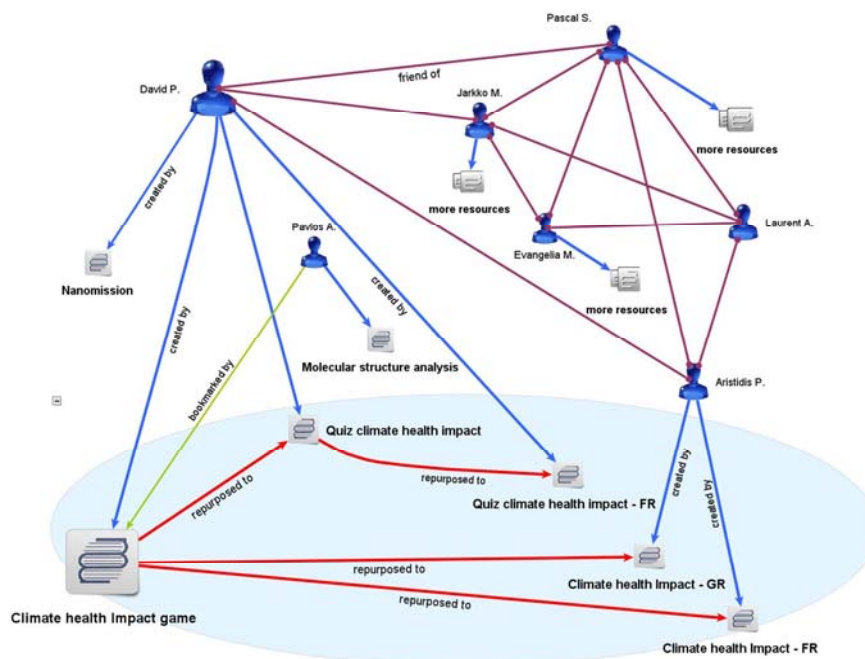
Pascal S.

friend of

David P.

Jarkko M.

more resources

more resources

created by

Pavlos A.

Laurent A.

Evangelia M.

more resources

created by

Nanomission

created by

Molecular structure analysis

Aristidis P.

bookmarked by

Quiz climate health impact

repurposed to

repurposed to

Quiz climate health impact - FR

created by

created by

repurposed to

Climate health Impact - GR

repurposed to

Climate health Impact game

Climate health Impact - FR